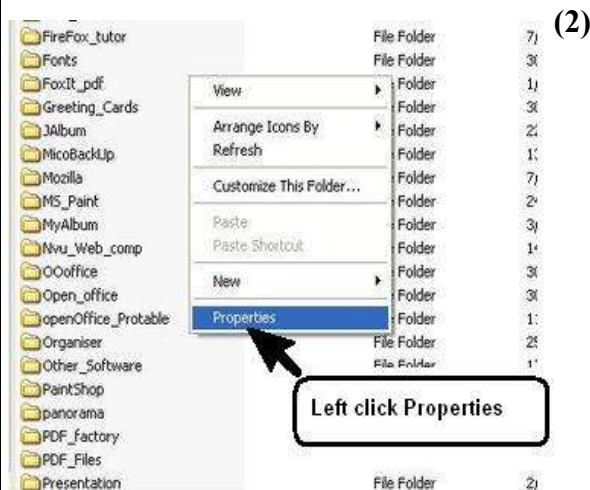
(2)

FireFox_tutor File Folder 7
Fonts File Folder 3(
FoxIt_pdf Folder 1
Greeting_Cards Folder 3(
JAlbum Folder 2
MicoBackUp Folder 1
Mozilla Folder 7
MS_Paint Folder 2
MyAlbum Folder 3
Nvu_Web_comp Folder 1
OOoffice Folder 3(
Open_office Folder 3(
openOffice_Protable Folder 1
Organiser File Folder 2
Other_Software File Folder 1
PaintShop
panorama
PDF_factory
PDF_Files
Presentation File Folder 2

View
Arrange Icons By
Refresh
Customize This Folder...
Paste
Paste Shortcut
New
Properties

Left click Properties